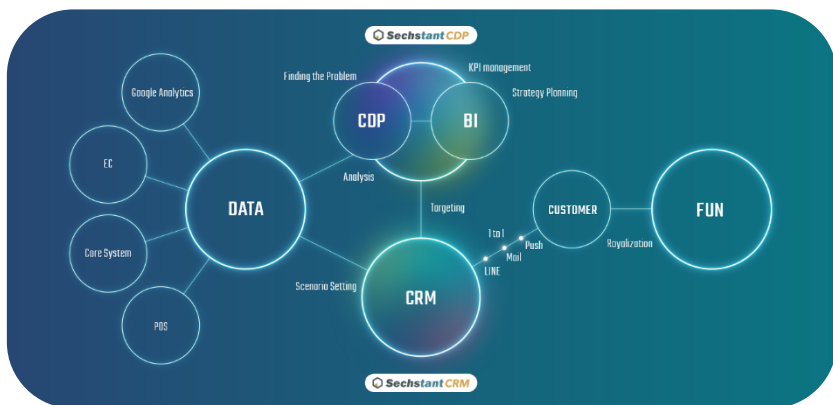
Sechstant CDP

Google Analytics

EC

Core System

POS

DATA

Finding the Problem

KPI management

Strategy Planning

CDP

BI

Analysis

Targeting

Scenario Setting

CRM

1 to 1

Push

Mail

LINE

CUSTOMER

Royalization

FUN

Sechstant CRM